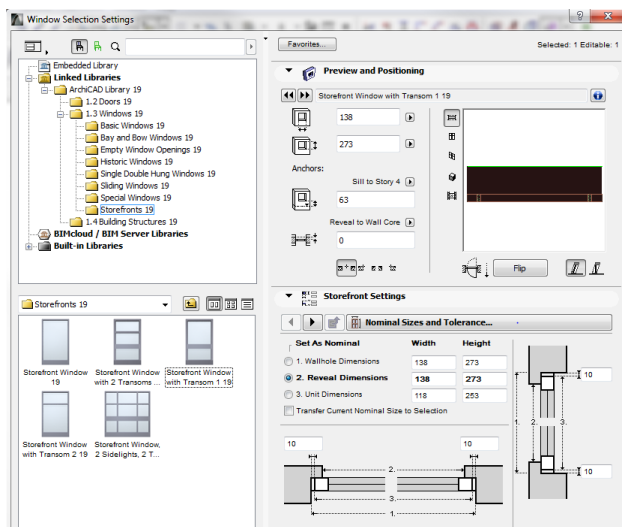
Window Selection Settings

? X

Embedded Library
Linked Libraries
ArchiCAD Library 19
1.2 Doors 19
1.3 Windows 19
Basic Windows 19
Bay and Bow Windows 19
Empty Window Openings 19
Historic Windows 19
Single Double Hung Windows 19
Sliding Windows 19
Special Windows 19
Storefronts 19
1.4 Building Structures 19
BIMcloud / BIM Server Libraries
Built-in Libraries

Storefronts 19

Storefront Window 19
Storefront Window with 2 Transoms ...
Storefront Window with Transom 1 19
Storefront Window with Transom 2 19
Storefront Window, 2 Sidelights, 2 T...

Favorites...

Selected: 1 Editable: 1

Preview and Positioning

Storefront Window with Transom 1 19

138
273
Anchors:
Sill to Story 4
63
Reveal to Wall Core
0

Flip

Storefront Settings

Nominal Sizes and Tolerance...

Set As Nominal | Width | Height
1. Wallhole Dimensions | 138 | 273
2. Reveal Dimensions | 138 | 273
3. Unit Dimensions | 118 | 253
Transfer Current Nominal Size to Selection

10
10
2.
3.
1.
10
10
1.
2.
3.